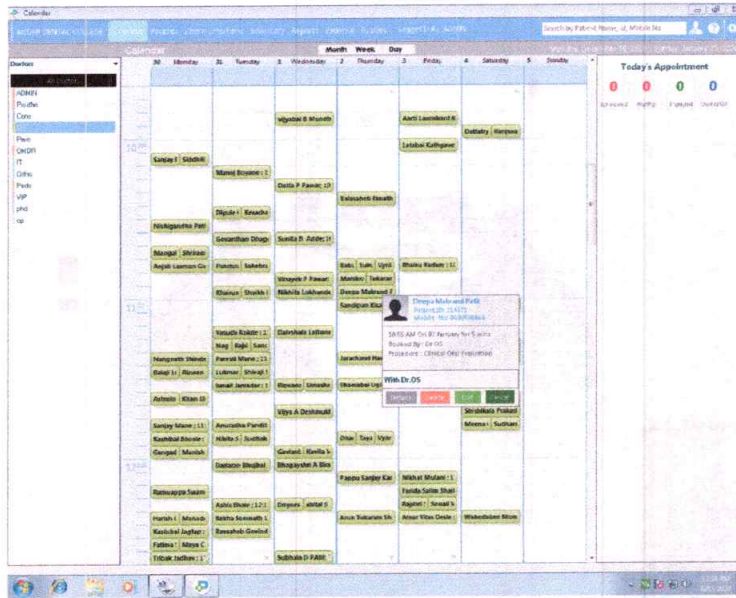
Calendar

Calendar

Month Week Day

Doctors

ADMIN
Prosthe
Cons
Perio
OHDR
IT
Ortho
Pedo
VIP
pho
op

30 Monday
31 Tuesday
1 Wednesday
2 Thursday
3 Friday
4 Saturday
5 Sunday

Today's Appointment

0 0 0 0

Vijaybai B Munoth
Aarti Laxmikant K
Dattatry
Haripasa
Lalabai Kathgavre
Sanjay I
Siddhili
Manoj Boyane : 1
Datta P Pawar : 10
Balasaheb Bnaath
Digule
Kesacha
Nishigandha Patil
Gosavthan Dhage
Sunita B. Adde : 1
Mangal
Shrinari
Anjali Laxman Ga
Pukhraj
Sakehu
Babu
Sum
Ujesh
Bhairu Kadam : 1
Vinayak P Pawar
Mamtini
Takaran
Khairun
Shaikh I
Nikhita Lokhande
Deepa Makrand P
Sandipan Khal
Deepa Makrand Patil
Vasudu Kokde : 1
Dalvshala Lathane
Nag
Rajn
Sanc
Nagnath Shinde
Pannal Mane : 21
Jarachand Mah
Balaji
Biraam
Lukmar
Shivaji
Sonali Jamnder : 1
Biruseo
Umaske
Shamabai Ugh
With Dr.DS
Ashwin
Khan D
Shrabikala Prakad
Meena
Sudhan
Vijya A Deshmukh
Sanjay Mane : 11
Anuradha Pandit
Kashibai Bhosle
Nikita S
Suddhak
Dhan
Taya
Ujair
Ganpat
Manish
Govind
Kavita S
Dastagir Bhagbat
Bhagyashri A Bha
Pappu Sanjay Kar
Nikhat Mulani : 1
Ratnappa Swam
Farida Salim Shai
Ashis Bhaw : 12:1
Rekha Somnath L
Rajshri
Sonali
Harish I
Mahesh
Amar Sukaram Sh
Ansar Vitas Deshe
Waheda Bee Moon
Kashibai Jagtap
Rassaheb Govind
Fatima
Nisar C
Tricak Jadhav : 1
Subhash D PARI